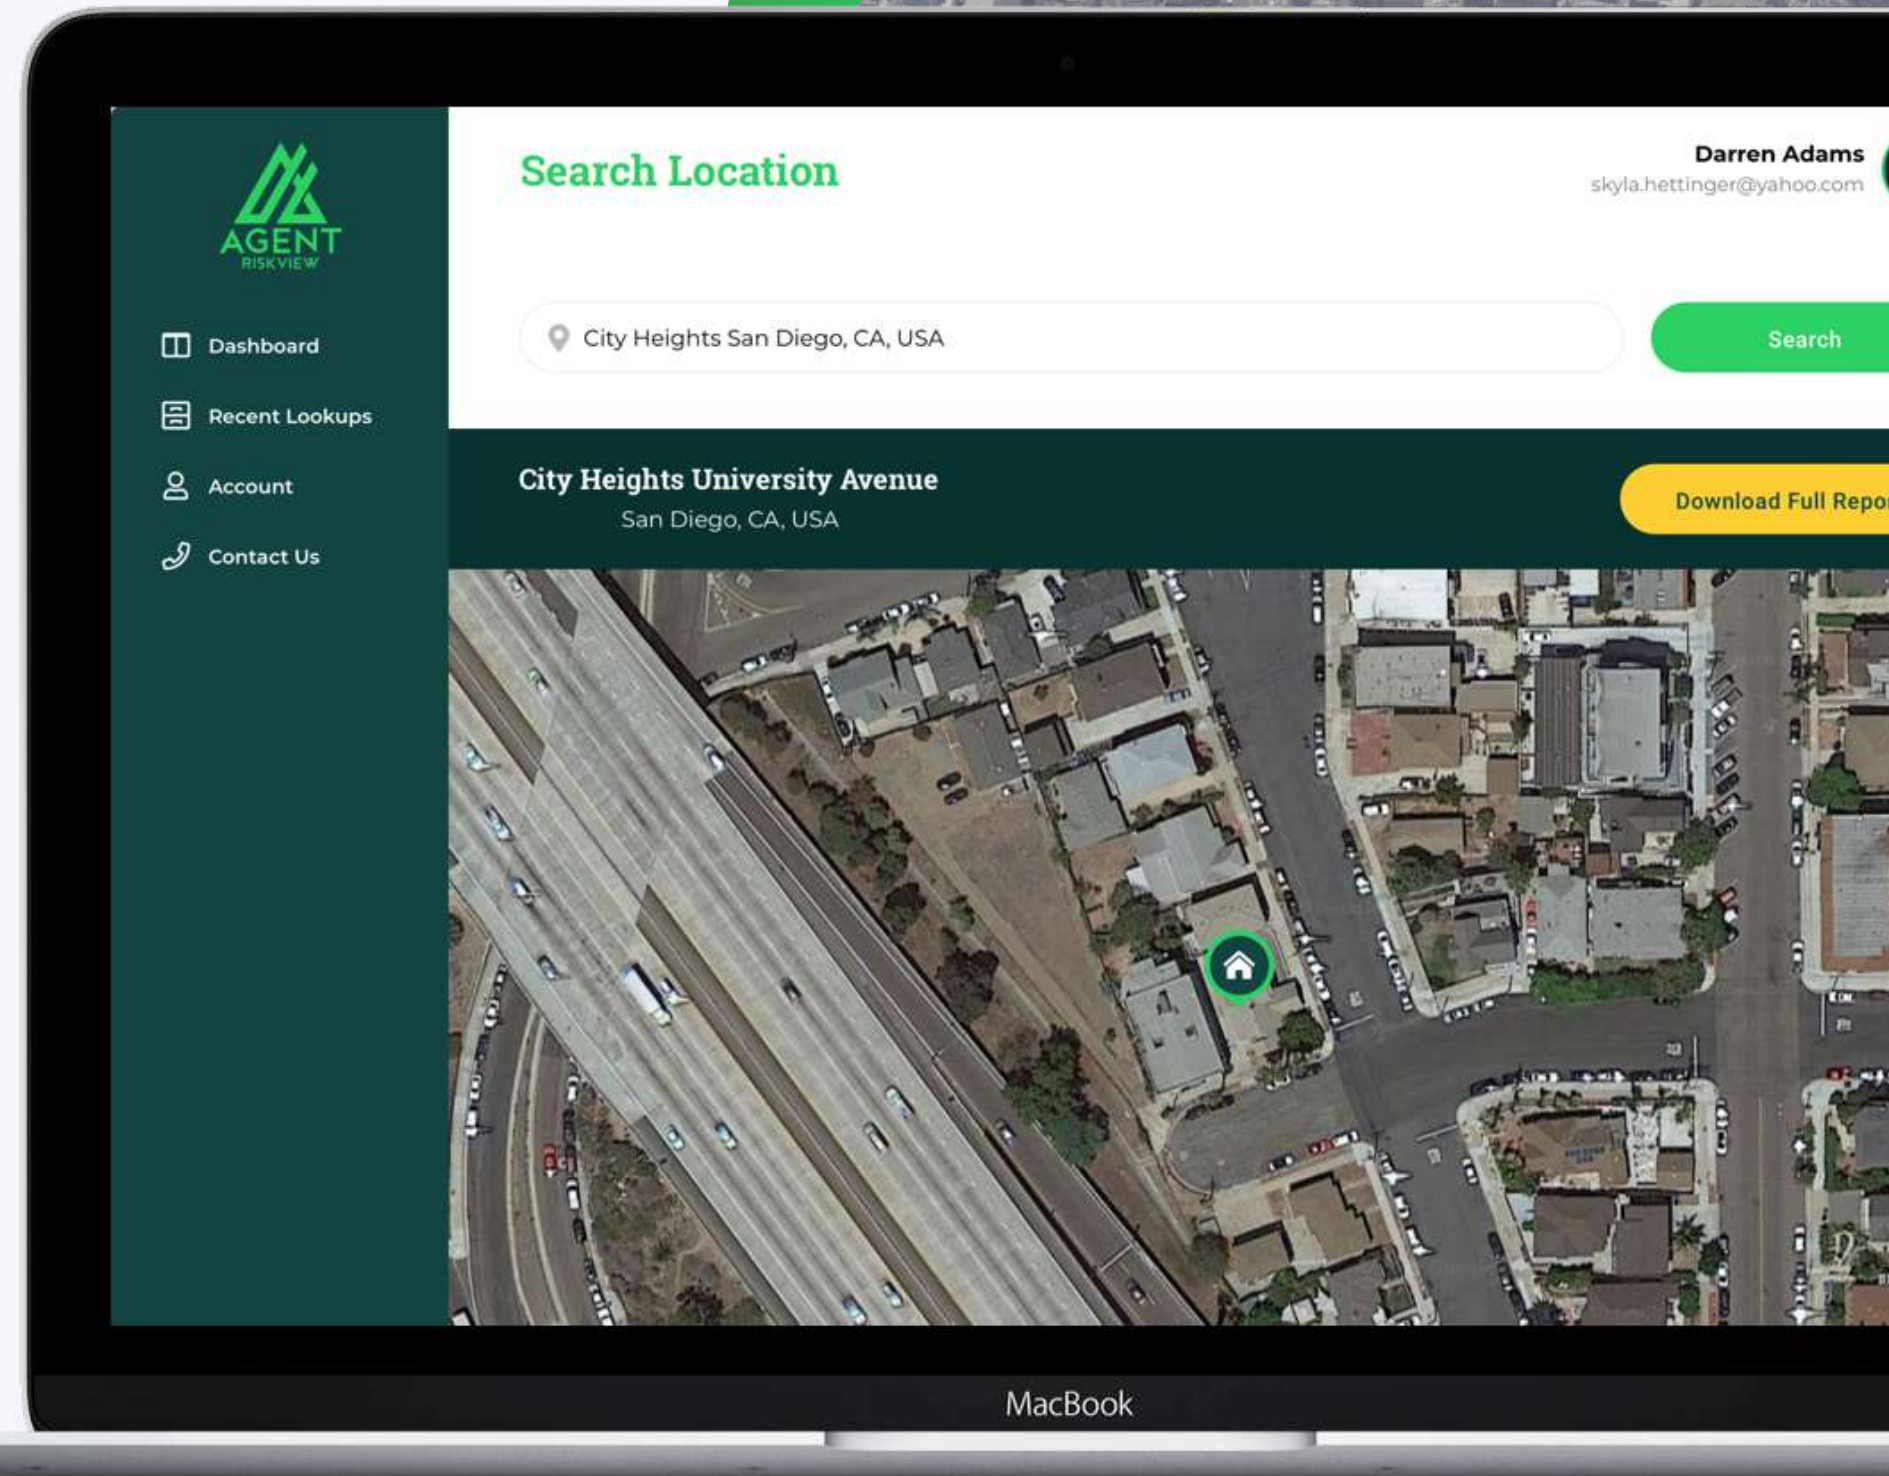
AGENT
RISKVIEW

Dashboard

Recent Lookups

Account

Contact Us

Search Location

Darren Adams
skyla.hettinger@yahoo.com

City Heights San Diego, CA, USA

Search

City Heights University Avenue
San Diego, CA, USA

Download Full Repo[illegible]

MacBook